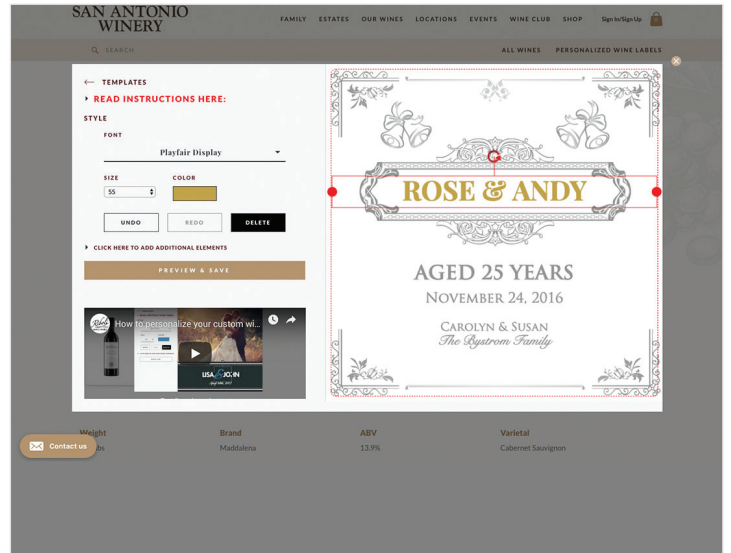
SAN ANTONIO WINERY

FAMILY ESTATES OUR WINES LOCATIONS EVENTS WINE CLUB SHOP Sign In/Sign Up

SEARCH

ALL WINES PERSONALIZED WINE LABELS

← TEMPLATES

▸ READ INSTRUCTIONS HERE:

STYLE

FONT

Playfair Display

SIZE

55

COLOR

UNDO

REDO

DELETE

▸ CLICK HERE TO ADD ADDITIONAL ELEMENTS

PREVIEW & SAVE

How to personalize your custom wi...

USA JOIN

ROSE & ANDY

AGED 25 YEARS

NOVEMBER 24, 2016

CAROLYN & SUSAN

The Bystrom Family

Weight

lbs

Brand

Maddalena

ABV

13.9%

Varietal

Cabernet Sauvignon

Contact us